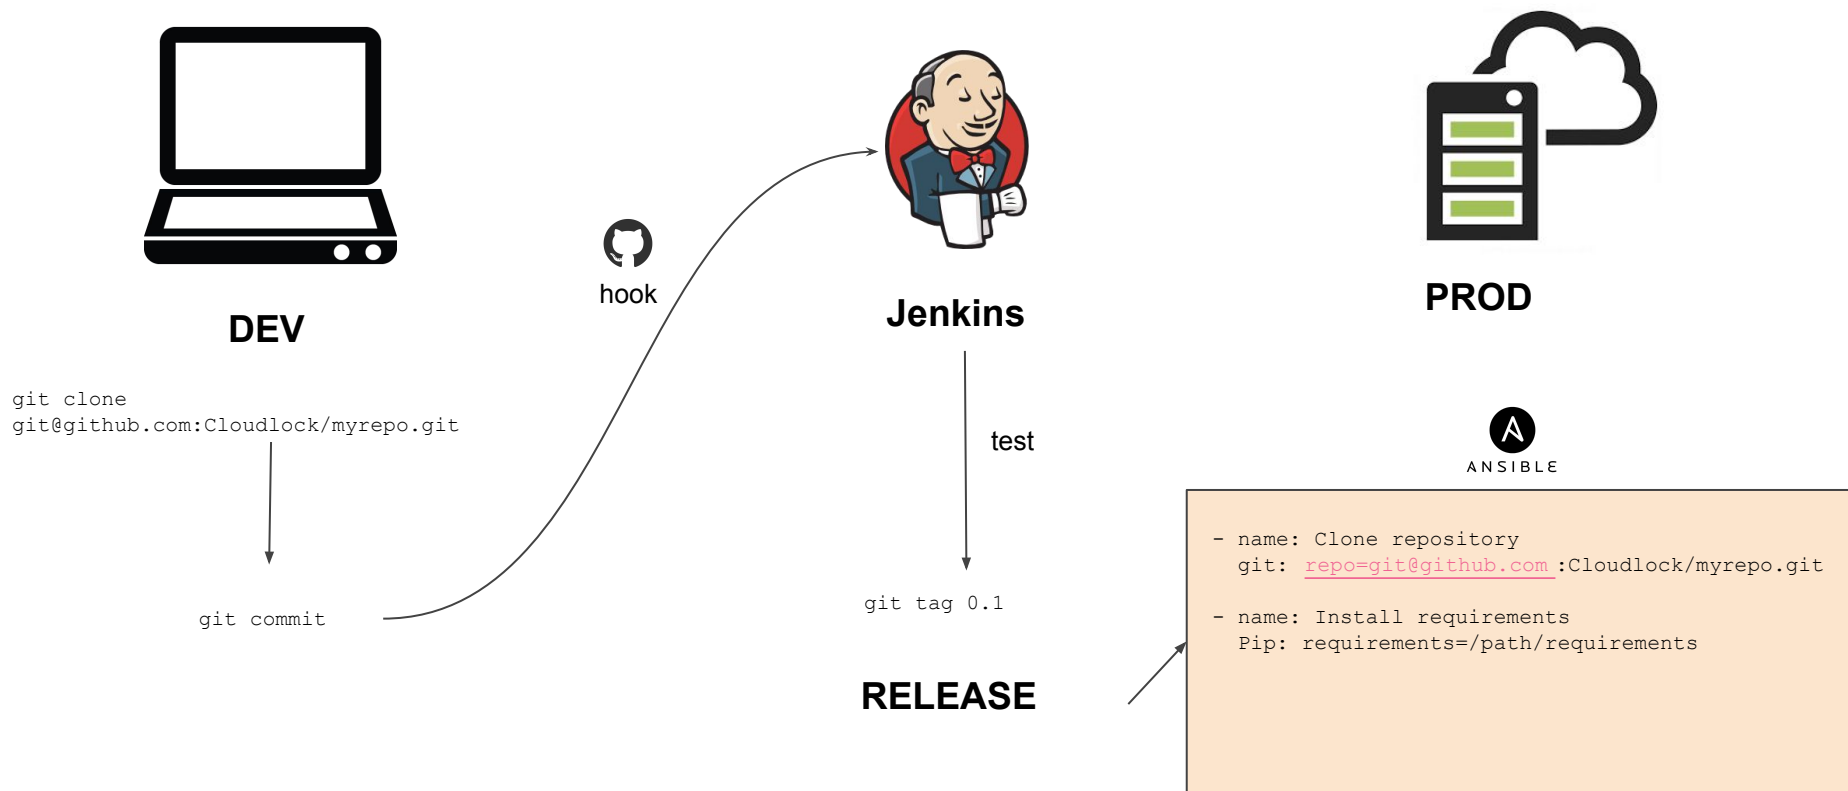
DEV

git clone git@github.com:Cloudlock/myrepo.git

git commit

hook

Jenkins

test

git tag 0.1

RELEASE

PROD

ANSIBLE

- name: Clone repository
  git: repo=git@github.com :Cloudlock/myrepo.git

- name: Install requirements
  Pip: requirements=/path/requirements